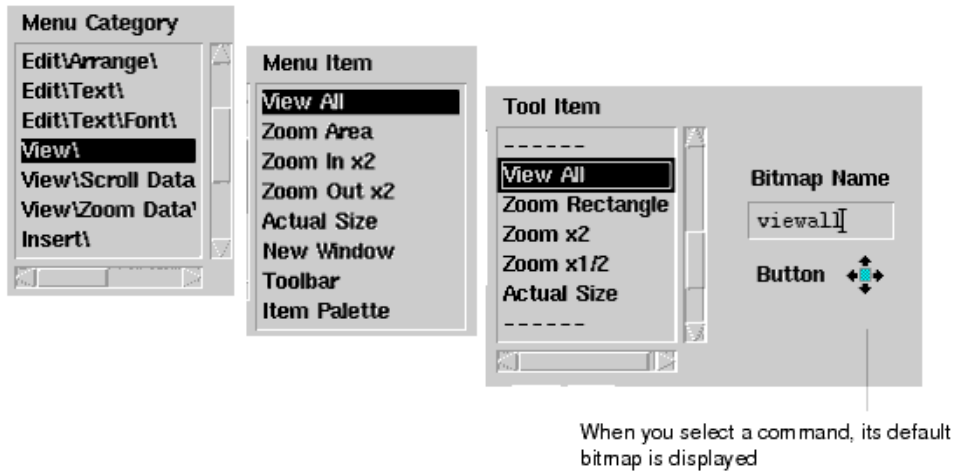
Menu Category
Edit\Arrange\
Edit\Text\
Edit\Text\Font\
View\
View\Scroll Data
View\Zoom Data'
Insert\

Menu Item
View All
Zoom Area
Zoom In x2
Zoom Out x2
Actual Size
New Window
Toolbar
Item Palette

Tool Item
------
View All
Zoom Rectangle
Zoom x2
Zoom x1/2
Actual Size
------

Bitmap Name
viewall

Button

When you select a command, its default bitmap is displayed